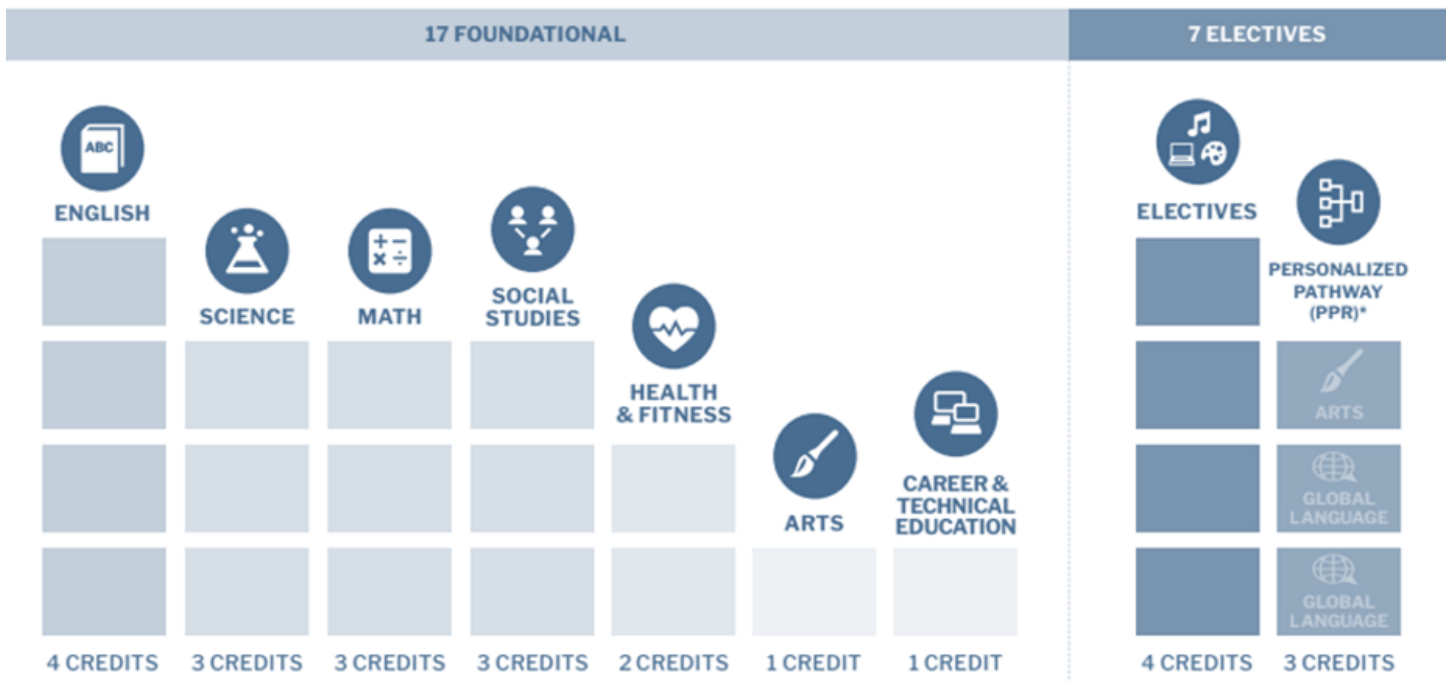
17 FOUNDATIONAL

7 ELECTIVES

ABC

ENGLISH

SCIENCE

MATH

SOCIAL STUDIES

HEALTH & FITNESS

ARTS

CAREER & TECHNICAL EDUCATION

4 CREDITS

3 CREDITS

3 CREDITS

3 CREDITS

2 CREDITS

1 CREDIT

1 CREDIT

ELECTIVES

PERSONALIZED PATHWAY (PPR)*

ARTS

GLOBAL LANGUAGE

GLOBAL LANGUAGE

4 CREDITS

3 CREDITS